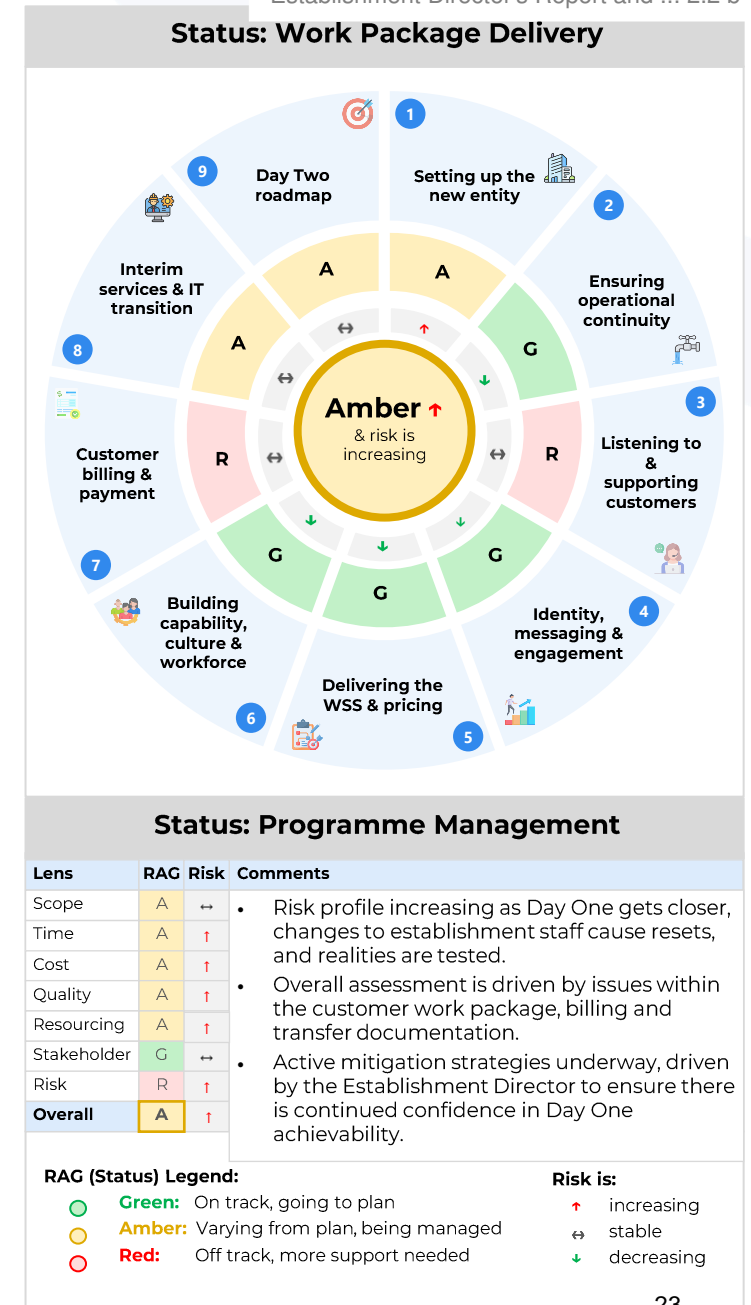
Establishment Director's Report and ... 2.2 b

Status: Work Package Delivery

1 Setting up the new entity
2 Ensuring operational continuity
3 Listening to & supporting customers
4 Identity, messaging & engagement
5 Delivering the WSS & pricing
6 Building capability, culture & workforce
7 Customer billing & payment
8 Interim services & IT transition
9 Day Two roadmap

A ↑
G ↓
R ↔
G ↓
G ↓
G ↓
R ↔
A ↔
A ↔

Amber ↑
& risk is increasing

Status: Programme Management

| Lens | RAG | Risk |
|---|---|---|
| Scope | A | ↔ |
| Time | A | ↑ |
| Cost | A | ↑ |
| Quality | A | ↑ |
| Resourcing | A | ↑ |
| Stakeholder | G | ↔ |
| Risk | R | ↑ |
| Overall | A | ↑ |

Comments
• Risk profile increasing as Day One gets closer, changes to establishment staff cause resets, and realities are tested.
• Overall assessment is driven by issues within the customer work package, billing and transfer documentation.
• Active mitigation strategies underway, driven by the Establishment Director to ensure there is continued confidence in Day One achievability.

RAG (Status) Legend:
Green: On track, going to plan
Amber: Varying from plan, being managed
Red: Off track, more support needed

Risk is:
↑ increasing
↔ stable
↓ decreasing

23